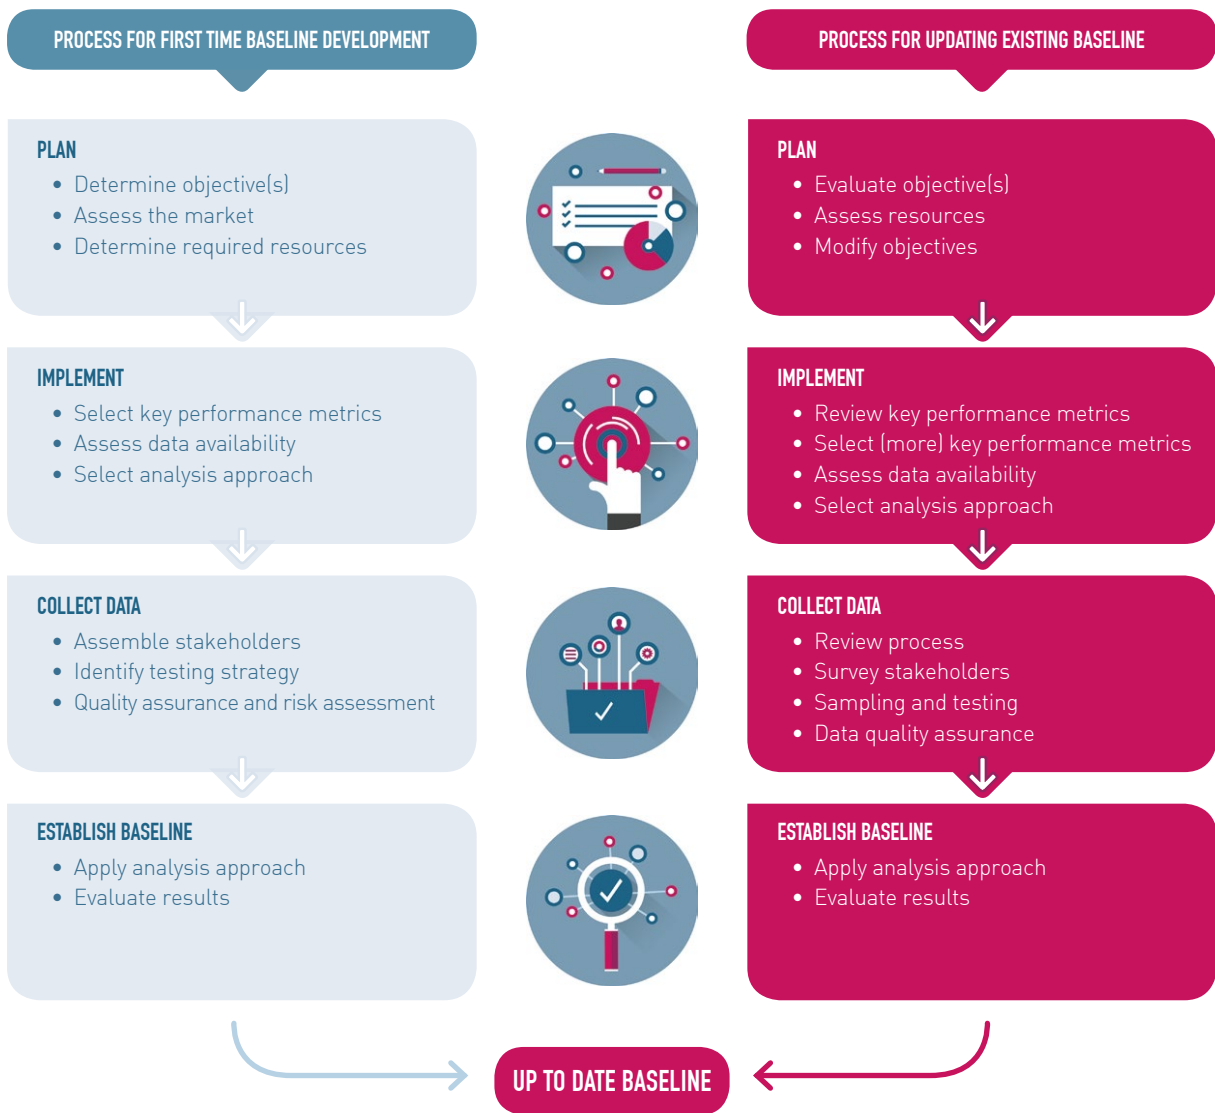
PROCESS FOR FIRST TIME BASELINE DEVELOPMENT

PLAN
- Determine objective(s)
- Assess the market
- Determine required resources

IMPLEMENT
- Select key performance metrics
- Assess data availability
- Select analysis approach

COLLECT DATA
- Assemble stakeholders
- Identify testing strategy
- Quality assurance and risk assessment

ESTABLISH BASELINE
- Apply analysis approach
- Evaluate results

PROCESS FOR UPDATING EXISTING BASELINE

PLAN
- Evaluate objective(s)
- Assess resources
- Modify objectives

IMPLEMENT
- Review key performance metrics
- Select (more) key performance metrics
- Assess data availability
- Select analysis approach

COLLECT DATA
- Review process
- Survey stakeholders
- Sampling and testing
- Data quality assurance

ESTABLISH BASELINE
- Apply analysis approach
- Evaluate results

UP TO DATE BASELINE